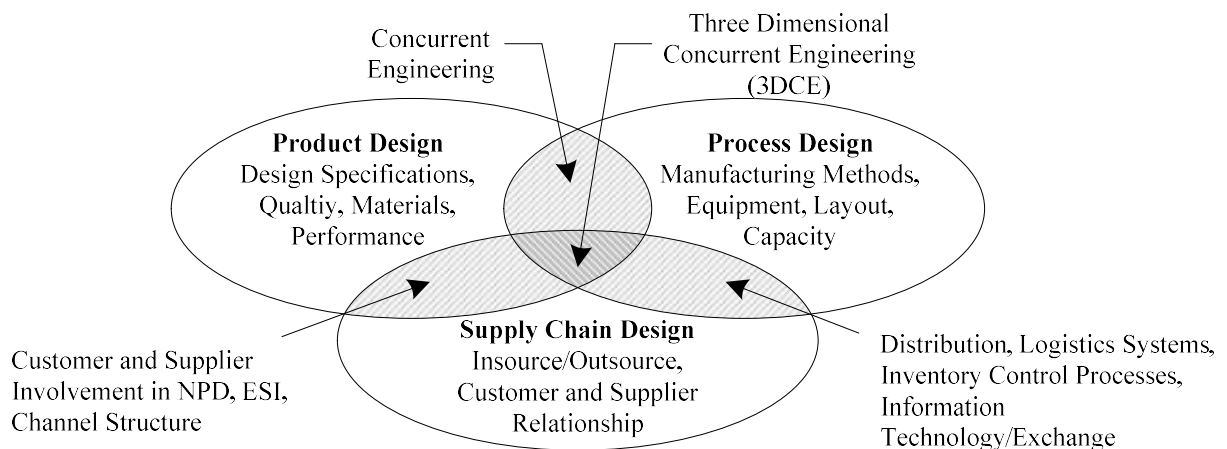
Concurrent Engineering

Three Dimensional Concurrent Engineering (3DCE)

**Product Design**
Design Specifications, Qualtiy, Materials, Performance

**Process Design**
Manufacturing Methods, Equipment, Layout, Capacity

**Supply Chain Design**
Insource/Outsource, Customer and Supplier Relationship

Customer and Supplier Involvement in NPD, ESI, Channel Structure

Distribution, Logistics Systems, Inventory Control Processes, Information Technology/Exchange